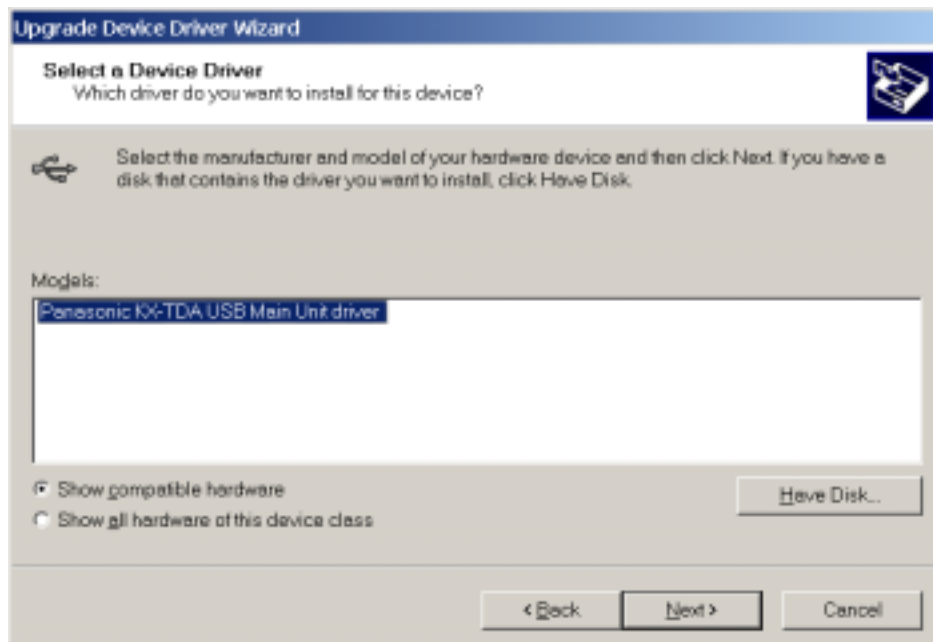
Upgrade Device Driver Wizard

Select a Device Driver
Which driver do you want to install for this device?

Select the manufacturer and model of your hardware device and then click Next. If you have a disk that contains the driver you want to install, click Have Disk.

Models:

Panasonic KX-TDA USB Main Unit driver

Show compatible hardware

Show all hardware of this device class

Have Disk...

< Back

Next >

Cancel